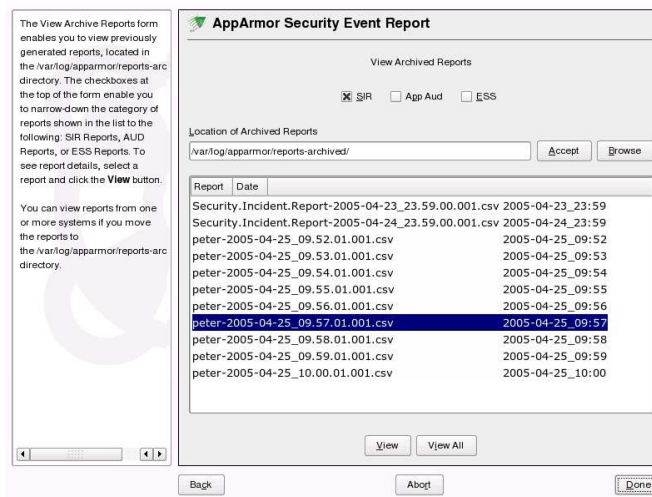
The View Archive Reports form enables you to view previously generated reports, located in the /var/log/apparmor/reports-arc directory. The checkboxes at the top of the form enable you to narrow-down the category of reports shown in the list to the following: SIR Reports, AUD Reports, or ESS Reports. To see report details, select a report and click the **View** button.

You can view reports from one or more systems if you move the reports to the /var/log/apparmor/reports-arc directory.

AppArmor Security Event Report

View Archived Reports

SIR App Aud ESS

Location of Archived Reports

/var/log/apparmor/reports-archived/

Accept Browse

| Report | Date |
|---|---|
| Security.Incident.Report-2005-04-23_23.59.00.001.csv | 2005-04-23_23:59 |
| Security.Incident.Report-2005-04-24_23.59.00.001.csv | 2005-04-24_23:59 |
| peter-2005-04-25_09.52.01.001.csv | 2005-04-25_09:52 |
| peter-2005-04-25_09.53.01.001.csv | 2005-04-25_09:53 |
| peter-2005-04-25_09.54.01.001.csv | 2005-04-25_09:54 |
| peter-2005-04-25_09.55.01.001.csv | 2005-04-25_09:55 |
| peter-2005-04-25_09.56.01.001.csv | 2005-04-25_09:56 |
| peter-2005-04-25_09.57.01.001.csv | 2005-04-25_09:57 |
| peter-2005-04-25_09.58.01.001.csv | 2005-04-25_09:58 |
| peter-2005-04-25_09.59.01.001.csv | 2005-04-25_09:59 |
| peter-2005-04-25_10.00.01.001.csv | 2005-04-25_10:00 |

View View All

Back Abort Done